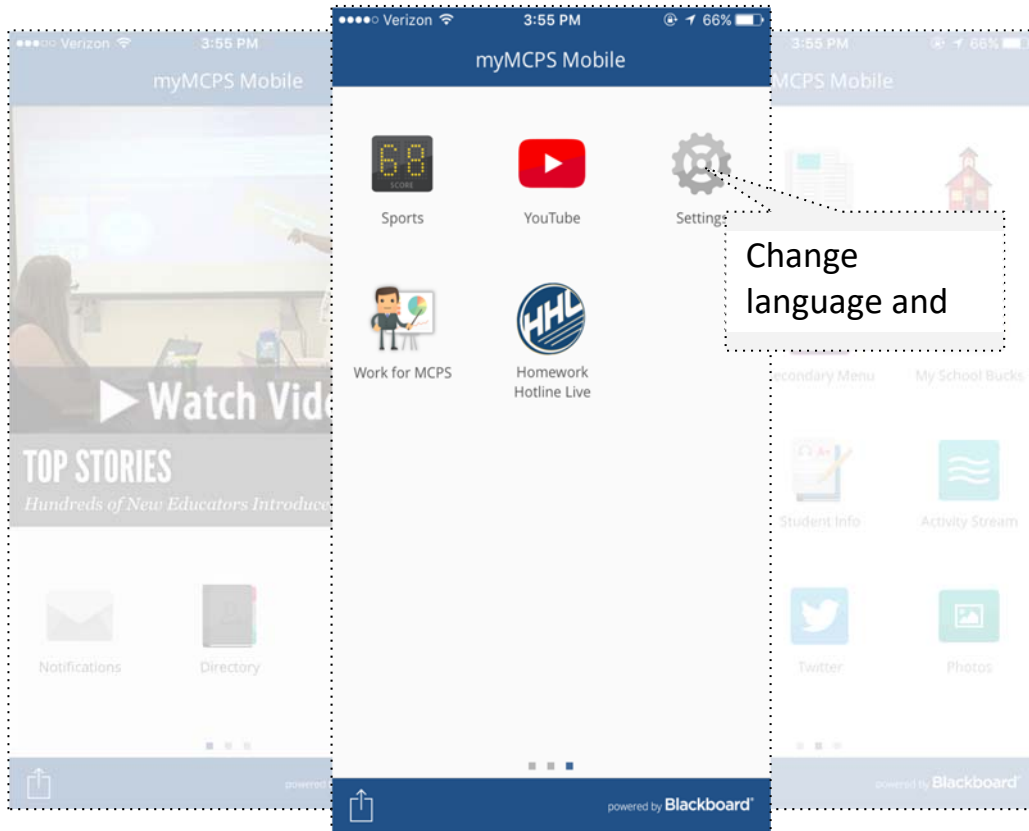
Verizon 3:55 PM
myMCPS Mobile
▶ Watch Vide
TOP STORIES
Hundreds of New Educators Introduc
Notifications
Directory
powered

Verizon 3:55 PM 66%
myMCPS Mobile
68
SCORE
Sports
YouTube
Settings
Work for MCPS
HHL
Homework Hotline Live
powered by Blackboard

3:55 PM 66%
MCPS Mobile
econdary Menu
My School Bucks
Student Info
Activity Stream
Twitter
Photos
powered by Blackboard

Change language and